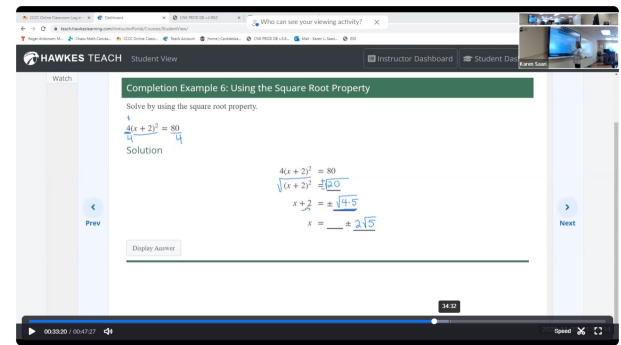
CCCC Online Classroom Log in · Dashboard · CNA PROD DB v3.8b3 · Who can see your viewing activity? ×

teach.hawkeslearning.com/Instructor/Portal/Courses/StudentView/

Karen Saari

HAWKES TEACH Student View

Instructor Dashboard Student Das

Watch

Completion Example 6: Using the Square Root Property

Solve by using the square root property.

$\frac{4(x+2)^2}{4} = \frac{80}{4}$

Solution

$4(x+2)^2 = 80$

$\sqrt{(x+2)^2} = \sqrt{20}$

$x+2 = \pm\sqrt{4 \cdot 5}$

$x = \_\_\_ \pm 2\sqrt{5}$

Display Answer

Prev

Next

34:32

00:33:20 / 00:47:27

Speed